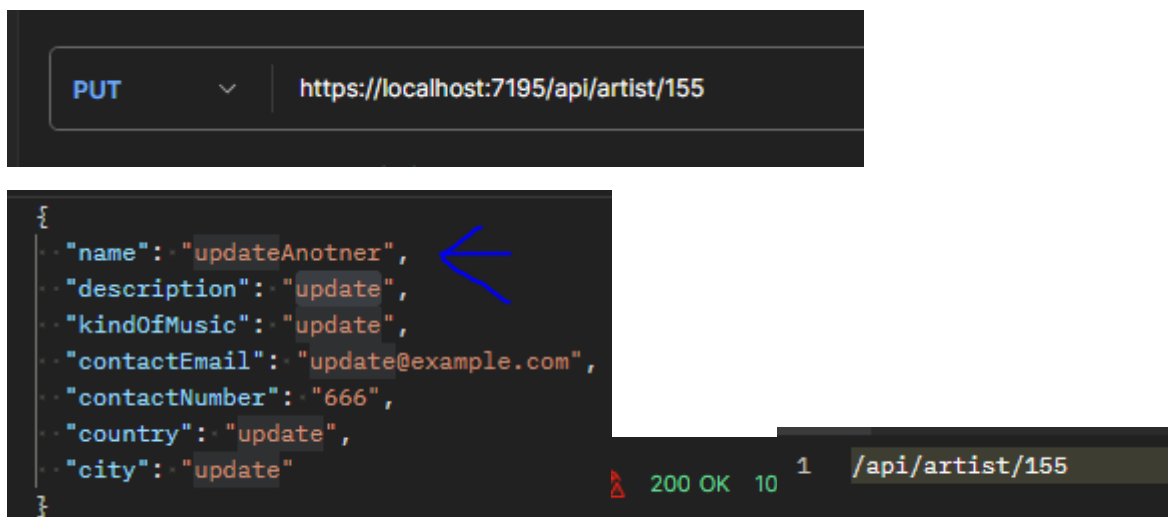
PUT https://localhost:7195/api/artist/155

{
"name": "updateAnotner",
"description": "update",
"kindOfMusic": "update",
"contactEmail": "update@example.com",
"contactNumber": "666",
"country": "update",
"city": "update"
}

200 OK 10

1 /api/artist/155